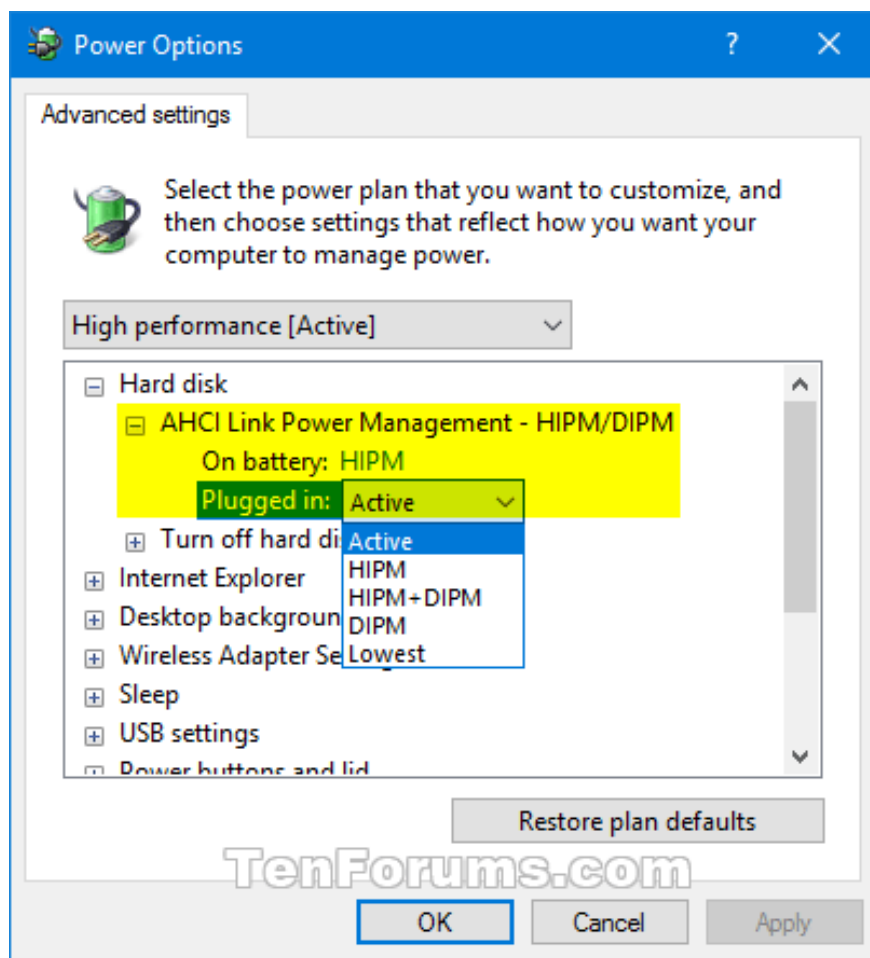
Power Options ? ✕

Advanced settings

Select the power plan that you want to customize, and then choose settings that reflect how you want your computer to manage power.

High performance [Active]

⊟ Hard disk
⊟ AHCI Link Power Management - HIPM/DIPM
On battery: HIPM
Plugged in: Active
⊞ Turn off hard di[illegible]
⊞ Internet Explorer
⊞ Desktop backgroun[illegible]
⊞ Wireless Adapter Se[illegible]
⊞ Sleep
⊞ USB settings
⊞ Power buttons and lid

Active
HIPM
HIPM+DIPM
DIPM
Lowest

Restore plan defaults

TenForums.com

OK Cancel Apply